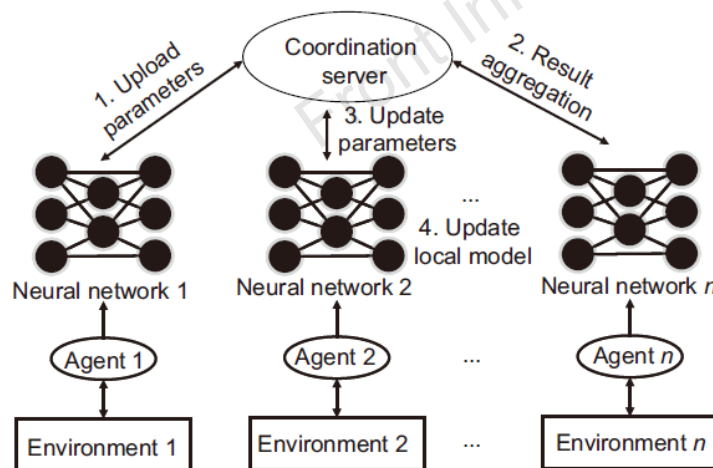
Coordination server

1. Upload parameters

2. Result aggregation

3. Update parameters

4. Update local model

...

Neural network 1

Neural network 2

Neural network n

Agent 1

Agent 2

...

Agent n

Environment 1

Environment 2

...

Environment n

Front In